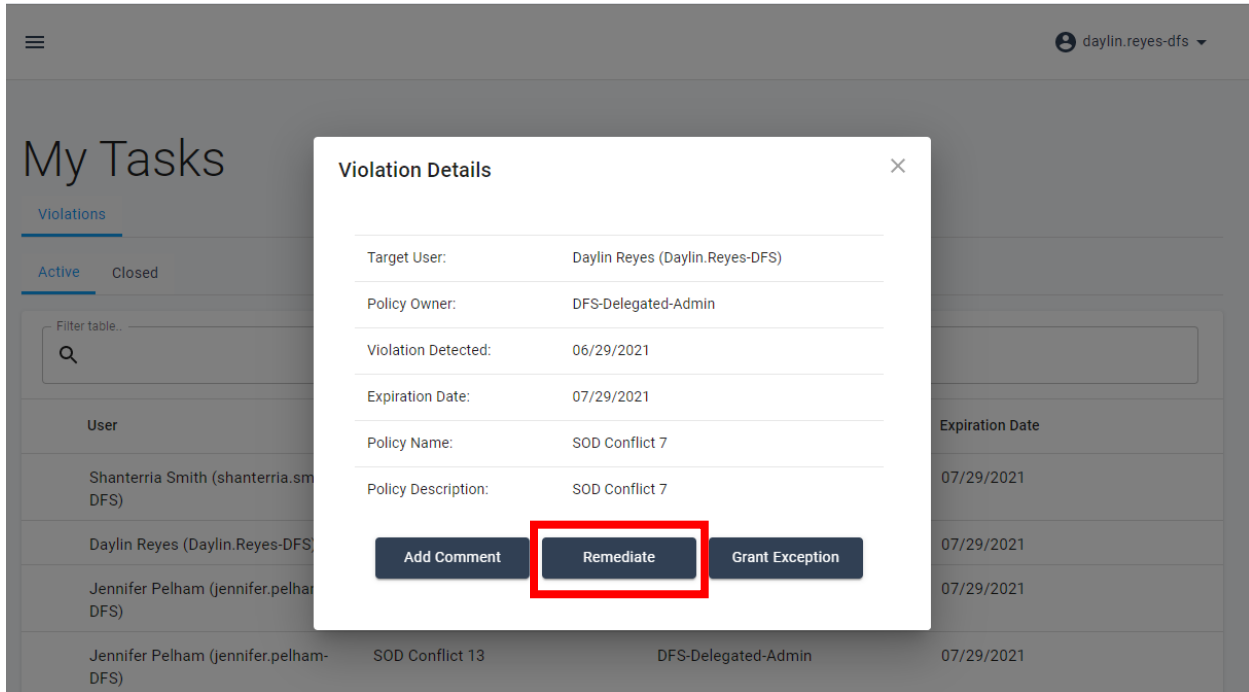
daylin.reyes-dfs

My Tasks

Violations

Active Closed

Filter table...

| User | | | Expiration Date |
|---|---|---|---|
| Shanterria Smith (shanterria.sm DFS) | | | 07/29/2021 |
| Daylin Reyes (Daylin.Reyes-DFS) | | | 07/29/2021 |
| Jennifer Pelham (jennifer.pelhar DFS) | | | 07/29/2021 |
| Jennifer Pelham (jennifer.pelham-DFS) | SOD Conflict 13 | DFS-Delegated-Admin | 07/29/2021 |

Violation Details

| | |
|---|---|
| Target User: | Daylin Reyes (Daylin.Reyes-DFS) |
| Policy Owner: | DFS-Delegated-Admin |
| Violation Detected: | 06/29/2021 |
| Expiration Date: | 07/29/2021 |
| Policy Name: | SOD Conflict 7 |
| Policy Description: | SOD Conflict 7 |

Add Comment Remediate Grant Exception